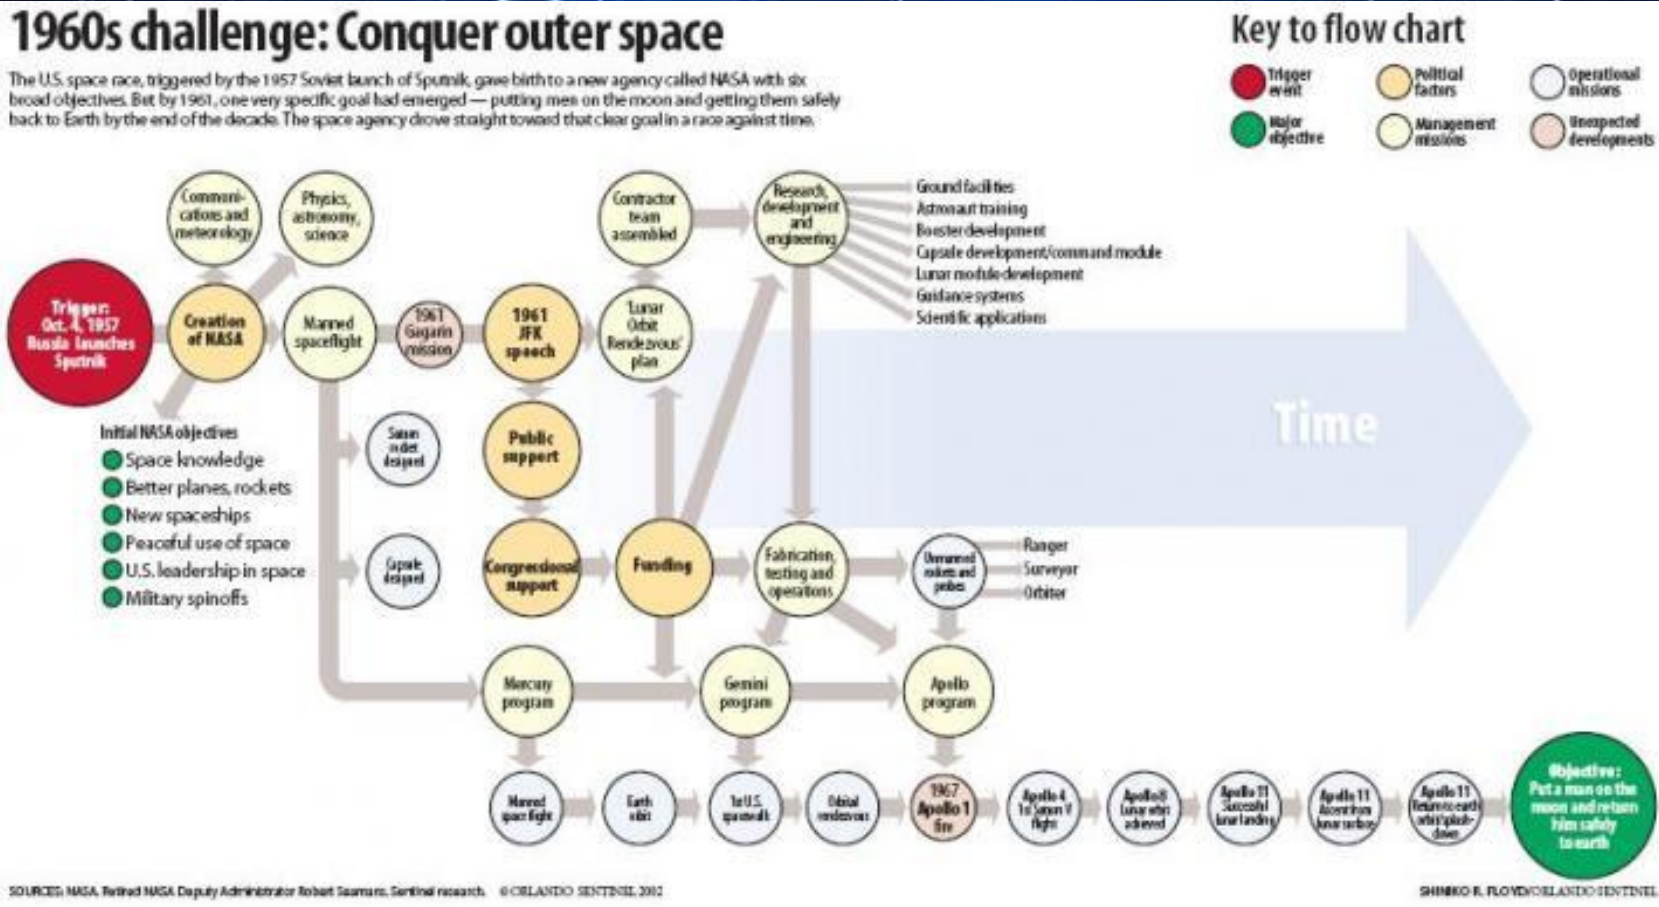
1960s challenge: Conquer outer space

The U.S. space race, triggered by the 1957 Soviet launch of Sputnik, gave birth to a new agency called NASA with six broad objectives. But by 1961, one very specific goal had emerged — putting men on the moon and getting them safely back to Earth by the end of the decade. The space agency drove straight toward that clear goal in a race against time.

Key to flow chart

Trigger event
Major objective
Political factors
Management missions
Operational missions
Unexpected developments

Trigger: Oct. 4, 1957 Russia launches Sputnik

Creation of NASA

Communi-cations and meteorology

Physics, astronomy, science

Manned spaceflight

1961 Gagarin mission

1961 JFK speech

Contractor team assembled

'Lunar Orbit Rendezvous' plan

Research, development and engineering

Ground facilities
Astronaut training
Booster development
Capsule development/command module
Lunar module development
Guidance systems
Scientific applications

Time

Initial NASA objectives
Space knowledge
Better planes, rockets
New spaceships
Peaceful use of space
U.S. leadership in space
Military spinoffs

Saturn rocket designed

Public support

Capsule designed

Congressional support

Funding

Fabrication, testing and operations

Unmanned rockets and probes

Ranger
Surveyor
Orbiter

Mercury program

Gemini program

Apollo program

Manned space flight

Earth orbit

1st U.S. spacewalk

Orbital rendezvous

1967 Apollo 1 fire

Apollo 4 1st Saturn V flight

Apollo 8 lunar orbit achieved

Apollo 11 Successful lunar landing

Apollo 11 Ascent from lunar surface

Apollo 11 Return to earth orbit/splash-down

Objective: Put a man on the moon and return him safely to earth

SOURCES: NASA, Retired NASA Deputy Administrator Robert Seamans, Sentinel research. © ORLANDO SENTINEL 2012

SHINIKO R. FLOYD/ORLANDO SENTINEL